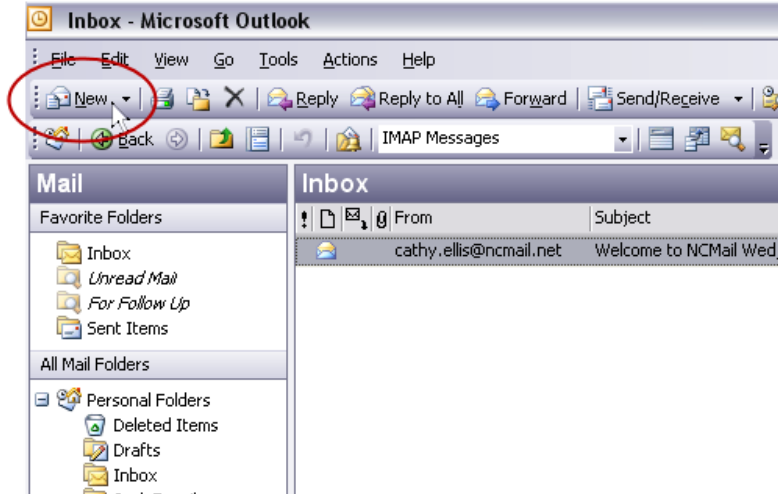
Inbox - Microsoft Outlook

File Edit View Go Tools Actions Help

New Reply Reply to All Forward Send/Receive

Back IMAP Messages

Mail

Favorite Folders

Inbox
Unread Mail
For Follow Up
Sent Items

All Mail Folders

Personal Folders
Deleted Items
Drafts
Inbox

Inbox

! From Subject

cathy.ellis@ncmail.net Welcome to NCMail Wed